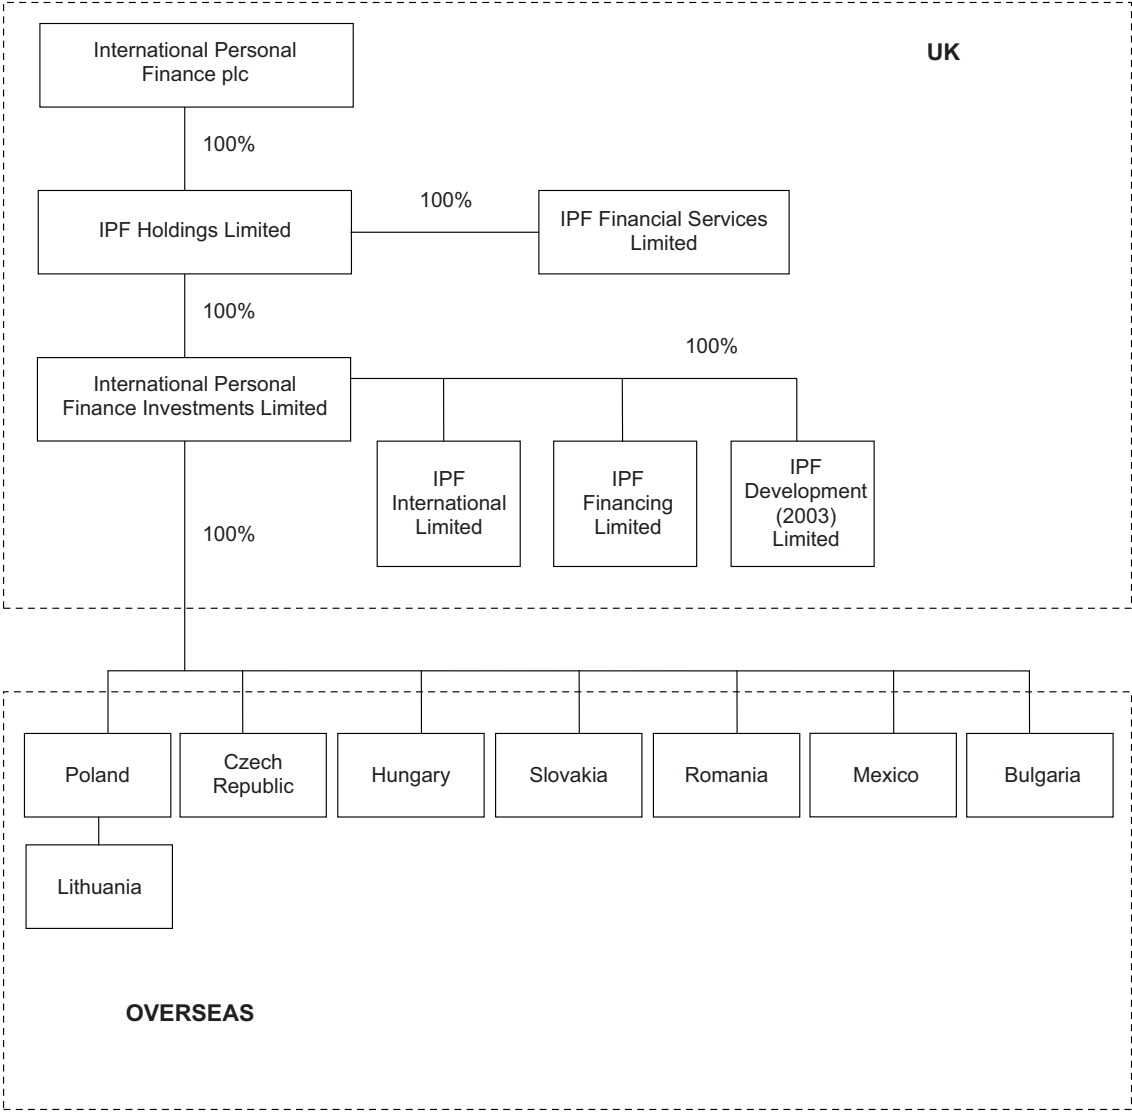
International Personal Finance plc

UK

100%

IPF Holdings Limited

100%

IPF Financial Services Limited

100%

International Personal Finance Investments Limited

100%

IPF International Limited

IPF Financing Limited

IPF Development (2003) Limited

100%

Poland

Czech Republic

Hungary

Slovakia

Romania

Mexico

Bulgaria

Lithuania

OVERSEAS